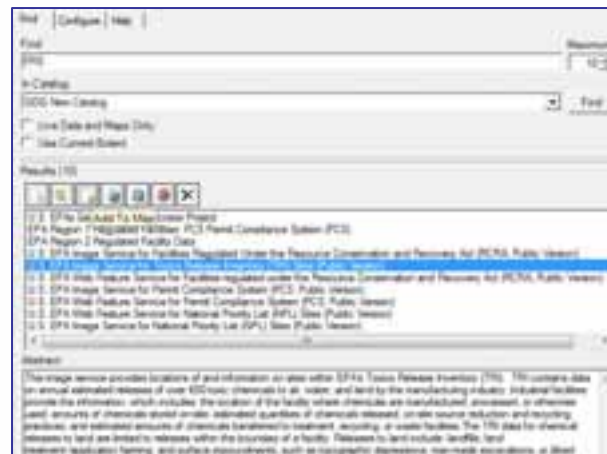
Find | Configure | Help

Find
EPA

Maximum
10

In Catalog
GOS New Catalog

Find

Live Data and Maps Only
Use Current Extent

Results (10)

U.S. EPA Geodata For MapExtent Project
EPA Region 7 Regulated Facilities: PCS Permit Compliance System (PCS)
EPA Region 2 Regulated Facility Data
U.S. EPA Image Service for Facilities Regulated Under the Resource Conservation and Recovery Act (RCRA, Public Version)
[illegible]
U.S. EPA Web Feature Service for Facilities Regulated under the Resource Conservation and Recovery Act (RCRA, Public Version)
U.S. EPA Image Service for Permit Compliance System (PCS, Public Version)
U.S. EPA Web Feature Service for Permit Compliance System (PCS, Public Version)
U.S. EPA Web Feature Service for National Priority List (NPL) Sites (Public Version)
U.S. EPA Image Service for National Priority List (NPL) Sites (Public Version)

Abstract
This image service provides locations of and information on sites within EPA's Toxics Release Inventory (TRI). TRI contains data on annual estimated releases of over 650 toxic chemicals to air, water, and land by the manufacturing industry. Industrial facilities provide the information, which includes: the location of the facility where chemicals are manufactured, processed, or otherwise used; amounts of chemicals stored on-site; estimated quantities of chemicals released, on-site source reduction and recycling practices; and estimated amounts of chemicals transferred to treatment, recycling, or waste facilities. The TRI data for chemical releases to land are limited to releases within the boundary of a facility. Releases to land include: landfills, land treatment (application farming, and surface impoundments, such as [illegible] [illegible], man-made excavations, or diked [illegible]